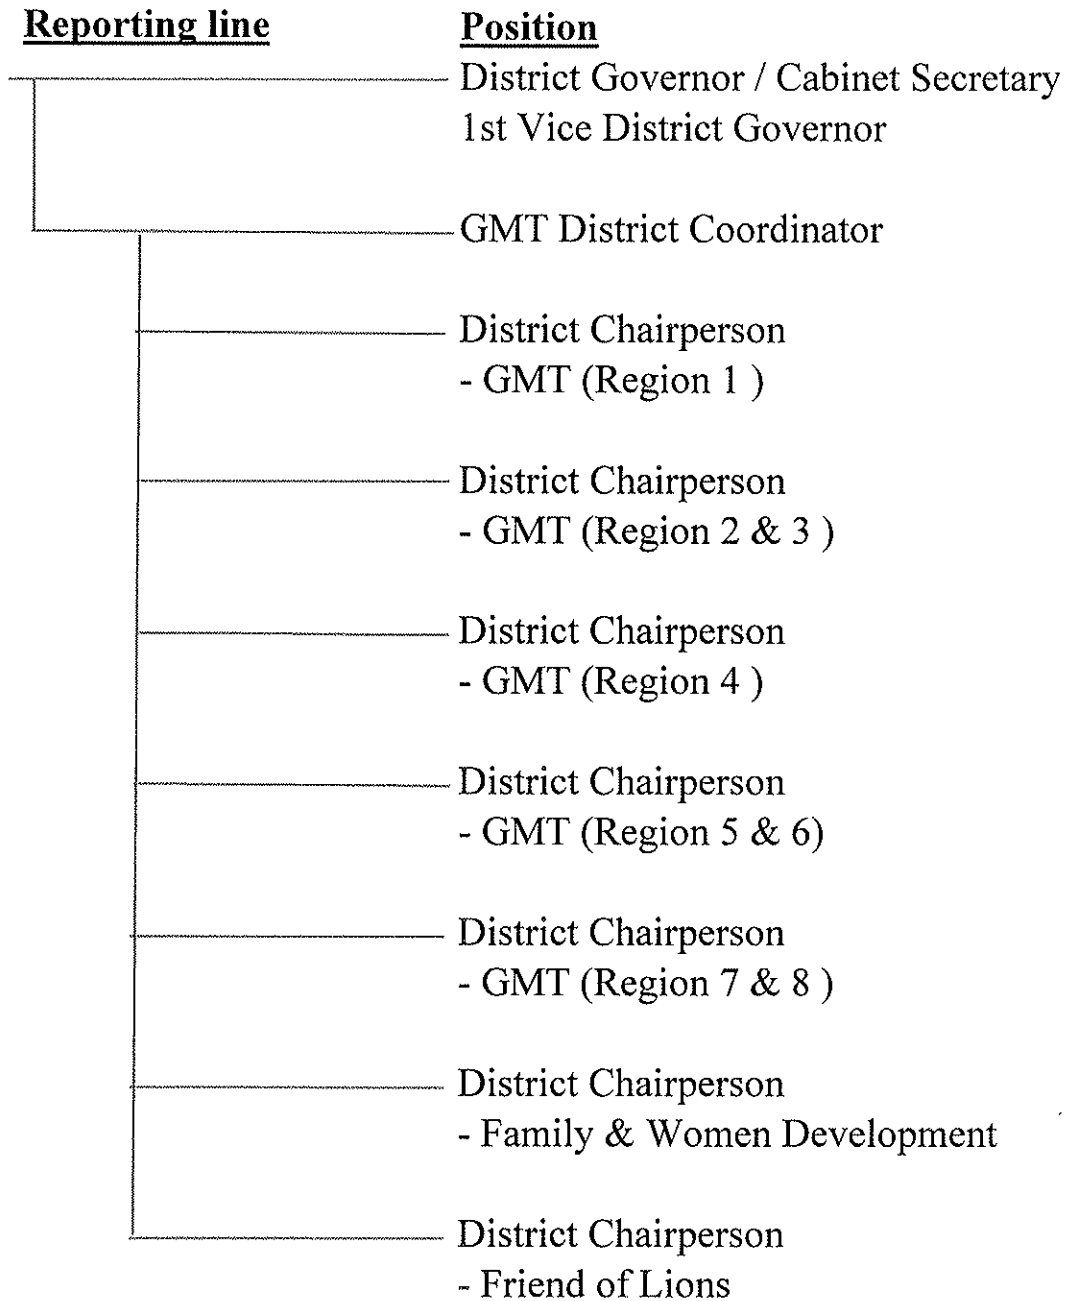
Reporting line

Position

District Governor / Cabinet Secretary
1st Vice District Governor

GMT District Coordinator

District Chairperson
- GMT (Region 1 )

District Chairperson
- GMT (Region 2 & 3 )

District Chairperson
- GMT (Region 4 )

District Chairperson
- GMT (Region 5 & 6)

District Chairperson
- GMT (Region 7 & 8 )

District Chairperson
- Family & Women Development

District Chairperson
- Friend of Lions